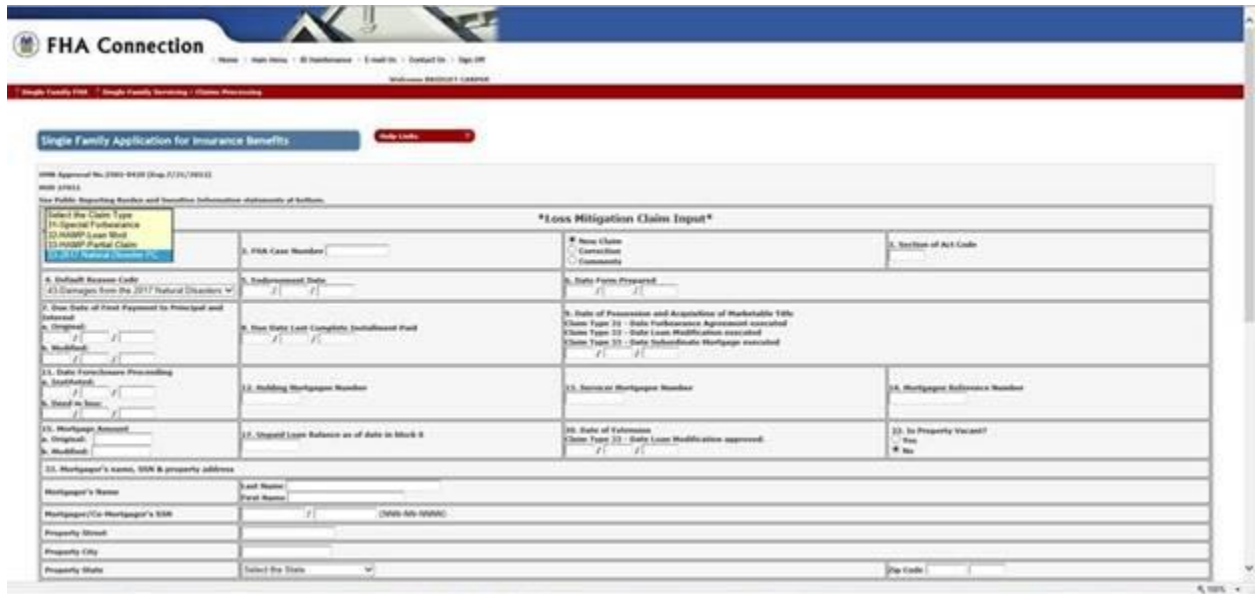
FHA Connection

Home | Main Menu | ID Maintenance | E-mail Us | Contact Us | Sign Off

Welcome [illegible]

Single Family FHA > Single Family Servicing > Claims Processing

Single Family Application for Insurance Benefits

Help Links

OMB Approval No.2502-0429 (Exp.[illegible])

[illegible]

See Public Reporting Burden and Sensitive Information statements at bottom.

Select the Claim Type
31-Special Forbearance
32-HAMP Loan Mod
33-HAMP Partial Claim
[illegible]-2017 Natural Disaster PC

*Loss Mitigation Claim Input*

2. FHA Case Number

New Claim
Correction
Comments

3. Section of Act Code

4. Default Reason Code
43-Damages from the 2017 Natural Disasters

5. Endorsement Date

6. Date Form Prepared

7. Due Date of First Payment to Principal and Interest
a. Original:
b. Modified:

8. Due Date Last Complete Installment Paid

9. Date of Possession and Acquisition of Marketable Title
Claim Type 31 - Date Forbearance Agreement executed
Claim Type 32 - Date Loan Modification executed
Claim Type 33 - Date Subordinate Mortgage executed

11. Date Foreclosure Proceeding
a. Instituted:
b. Deed-in-lieu:

12. Holding Mortgagee Number

13. Servicer Mortgagee Number

14. Mortgagee Reference Number

15. Mortgage Amount
a. Original:
b. Modified:

17. Unpaid Loan Balance as of date in block 8

20. Date of Extension
Claim Type 32 - Date Loan Modification approved:

22. Is Property Vacant?
Yes
No

23. Mortgagor's name, SSN & property address

Mortgagor's Name
Last Name:
First Name:

Mortgagor/Co-Mortgagor's SSN
(NNN-NN-NNNN)

Property Street

Property City

Property State
Select the State

Zip Code